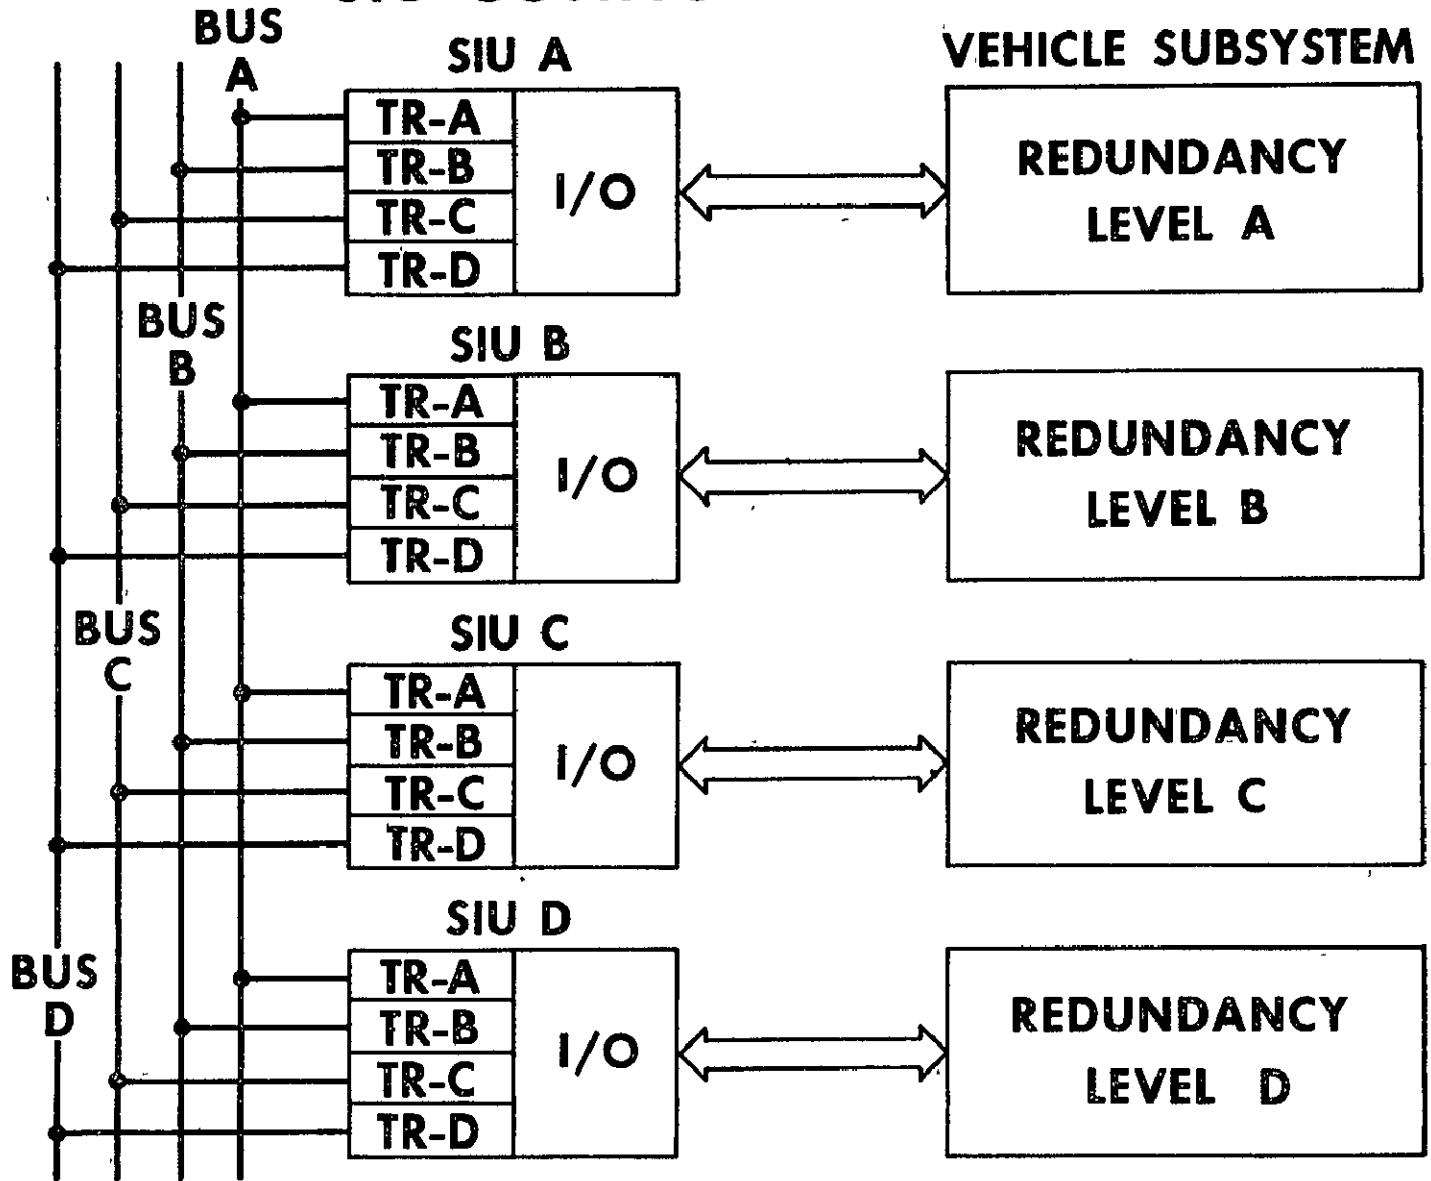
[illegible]

BUS A

SIU A

VEHICLE SUBSYSTEM

TR-A
TR-B
TR-C
TR-D

I/O

REDUNDANCY LEVEL A

BUS B

SIU B

TR-A
TR-B
TR-C
TR-D

I/O

REDUNDANCY LEVEL B

BUS C

SIU C

TR-A
TR-B
TR-C
TR-D

I/O

REDUNDANCY LEVEL C

SIU D

BUS D

TR-A
TR-B
TR-C
TR-D

I/O

REDUNDANCY LEVEL D